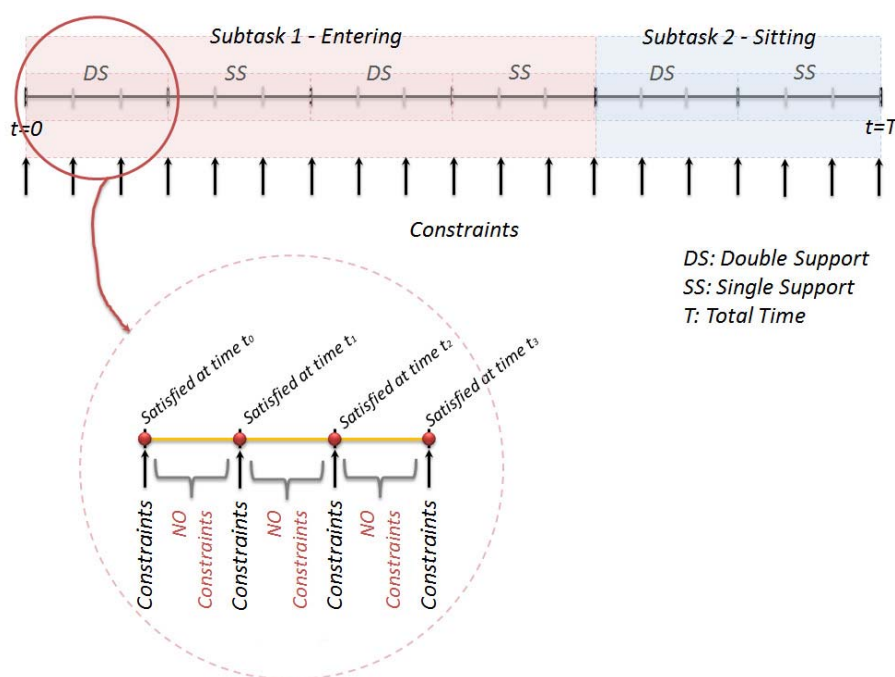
Subtask 1 - Entering

Subtask 2 - Sitting

DS SS DS SS DS SS

t=0

t=T

Constraints

DS: Double Support
SS: Single Support
T: Total Time

Satisfied at time $t_0$

Satisfied at time $t_1$

Satisfied at time $t_2$

Satisfied at time $t_3$

Constraints

NO Constraints

Constraints

NO Constraints

Constraints

NO Constraints

Constraints